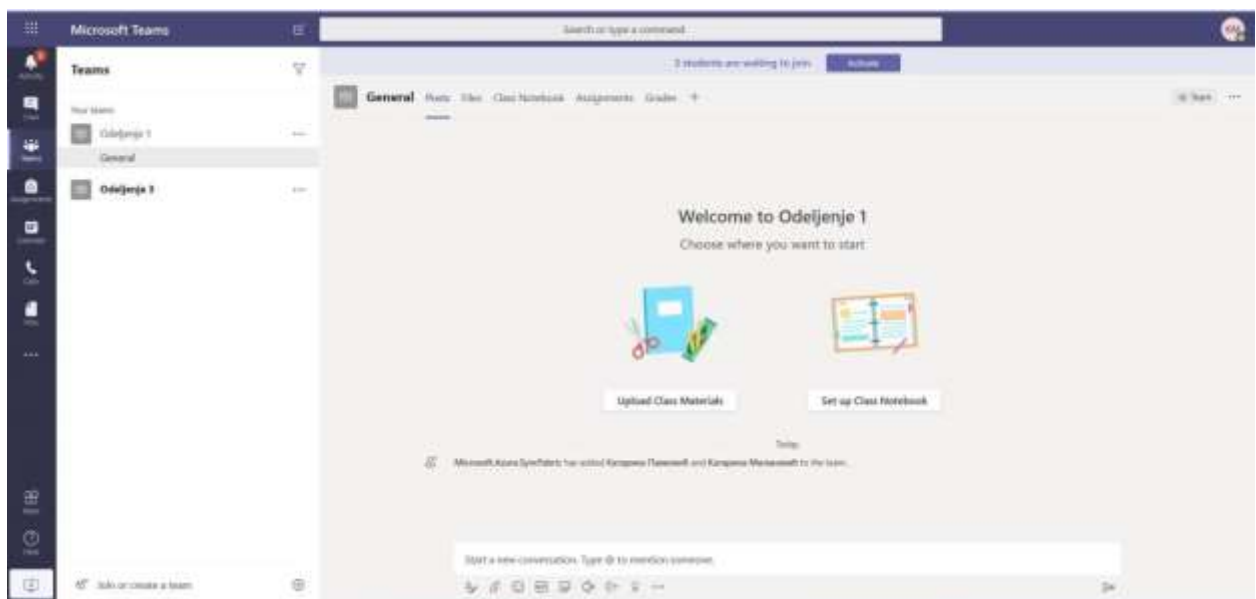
Microsoft Teams

Search or type a command

Activity
Chat
Teams
Assignments
Calendar
Calls
Files
...

Teams

Your teams

Odeljenje 1

General

Odeljenje 3

Join or create a team

3 students are waiting to join. Activate

General Posts Files Class Notebook Assignments Grades +

Team ···

Welcome to Odeljenje 1

Choose where you want to start

Upload Class Materials

Set up Class Notebook

Today

Microsoft Azure SyncFabric has added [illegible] and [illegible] to the team.

Start a new conversation. Type @ to mention someone.